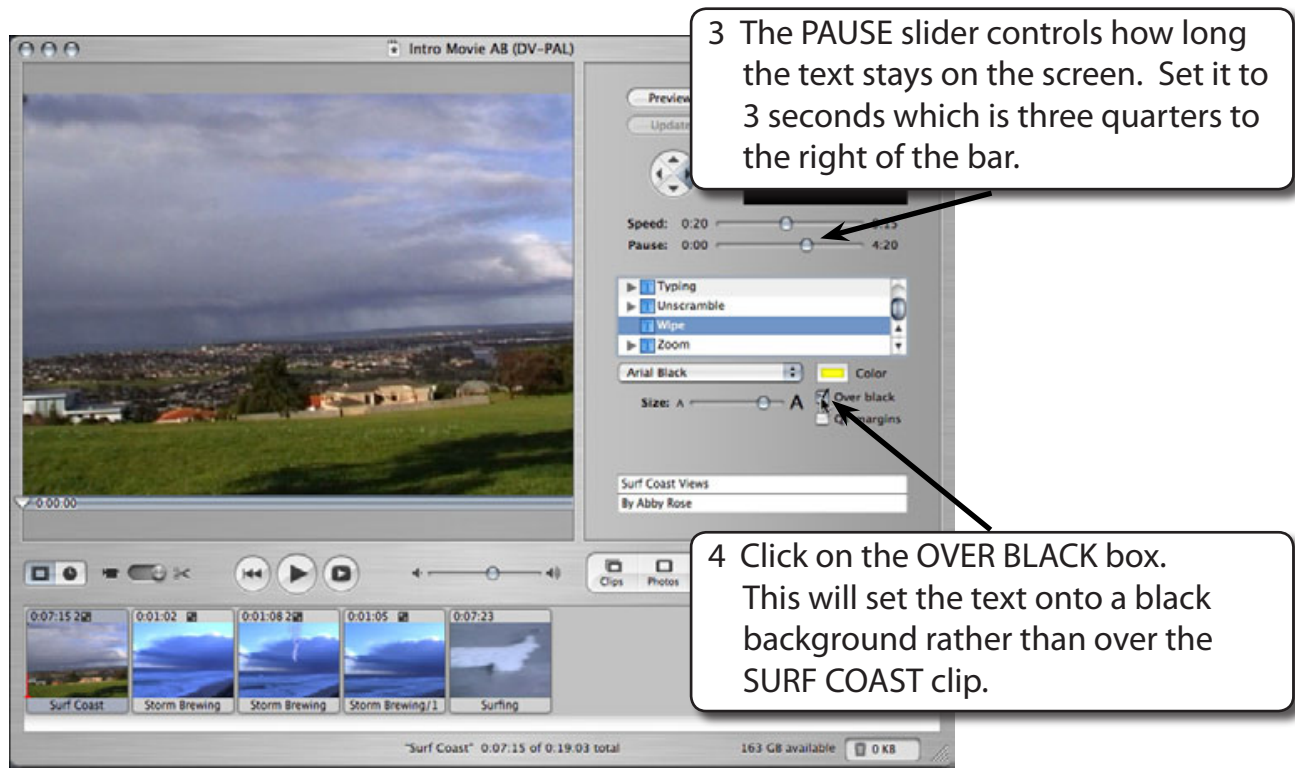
Intro Movie AB (DV-PAL)

3 The PAUSE slider controls how long the text stays on the screen. Set it to 3 seconds which is three quarters to the right of the bar.

Preview

Update

Speed: 0:20

Pause: 0:00 4:20

Typing

Unscramble

Wipe

Zoom

Arial Black

Color

Size: A A

Over black

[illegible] margins

Surf Coast Views

By Abby Rose

0:00:00

4 Click on the OVER BLACK box. This will set the text onto a black background rather than over the SURF COAST clip.

Clips

Photos

0:07:15 2

0:01:02

0:01:08 2

0:01:05

0:07:23

Surf Coast

Storm Brewing

Storm Brewing

Storm Brewing/1

Surfing

"Surf Coast" 0:07:15 of 0:19:03 total

163 GB available

0 KB